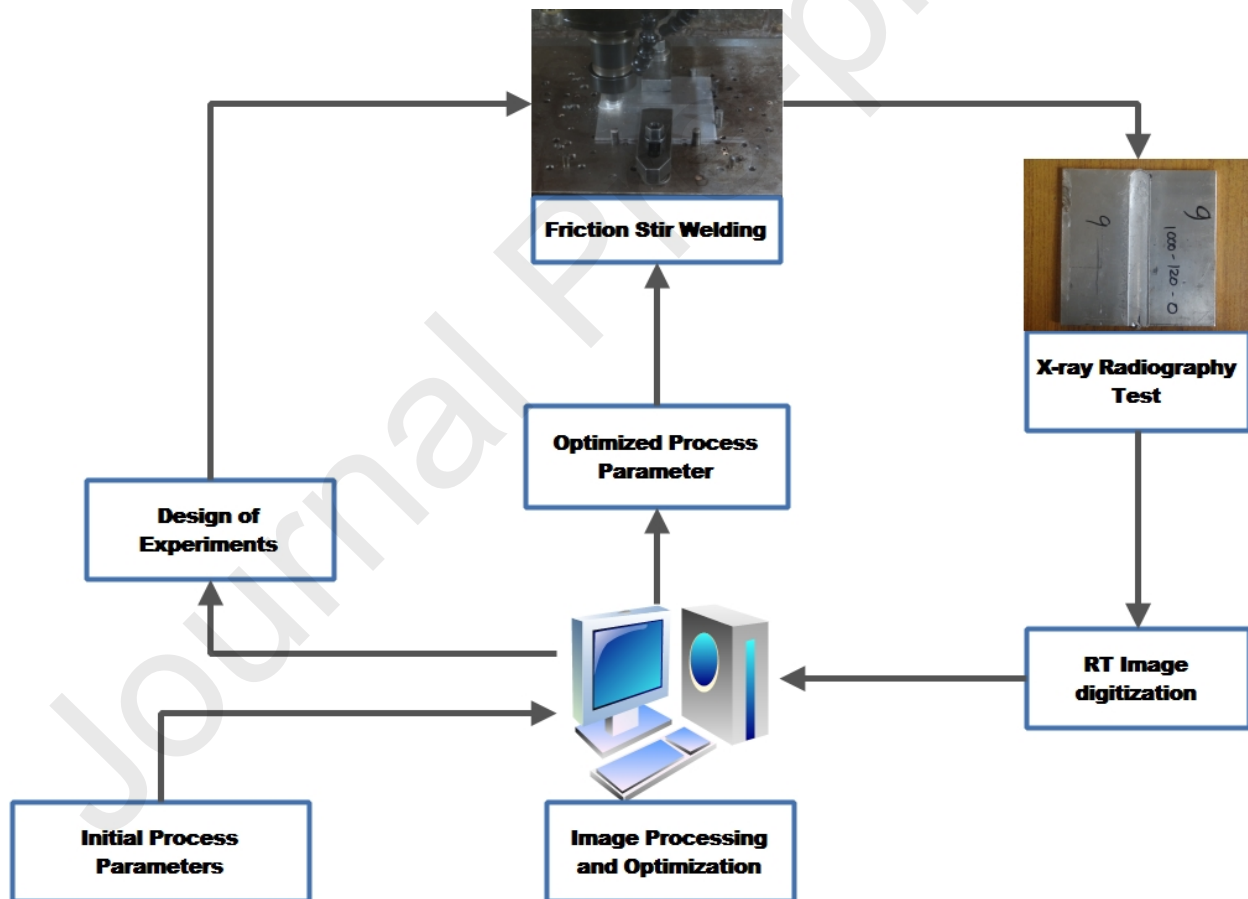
Journal Pre-proof

Friction Stir Welding

9
9
1000 - 120 - 0

X-ray Radiography Test

Optimized Process Parameter

Design of Experiments

RT Image digitization

Initial Process Parameters

Image Processing and Optimization